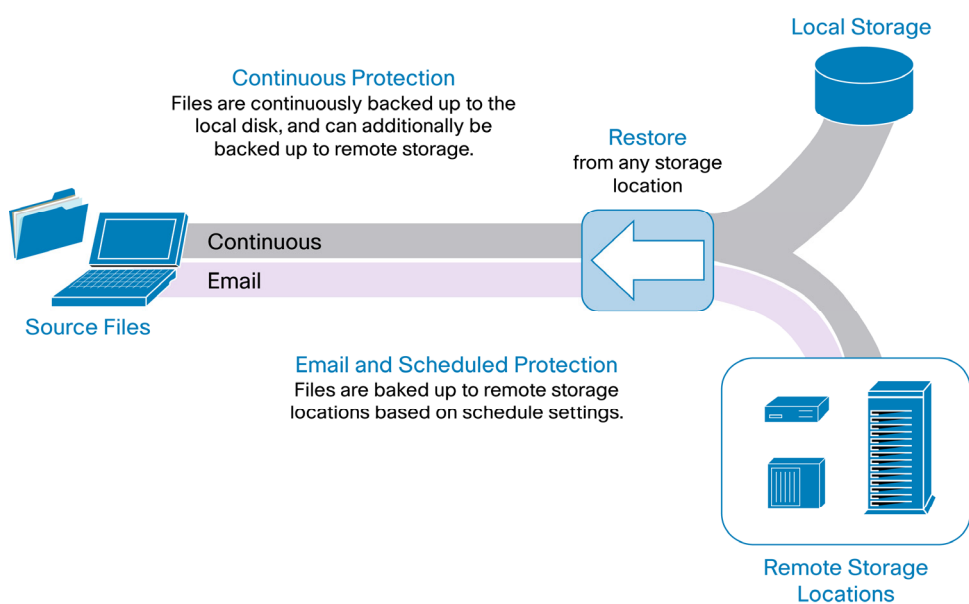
Local Storage

Continuous Protection
Files are continuously backed up to the local disk, and can additionally be backed up to remote storage.

Restore
from any storage location

Continuous

Email

Source Files

Email and Scheduled Protection
Files are baked up to remote storage locations based on schedule settings.

Remote Storage Locations